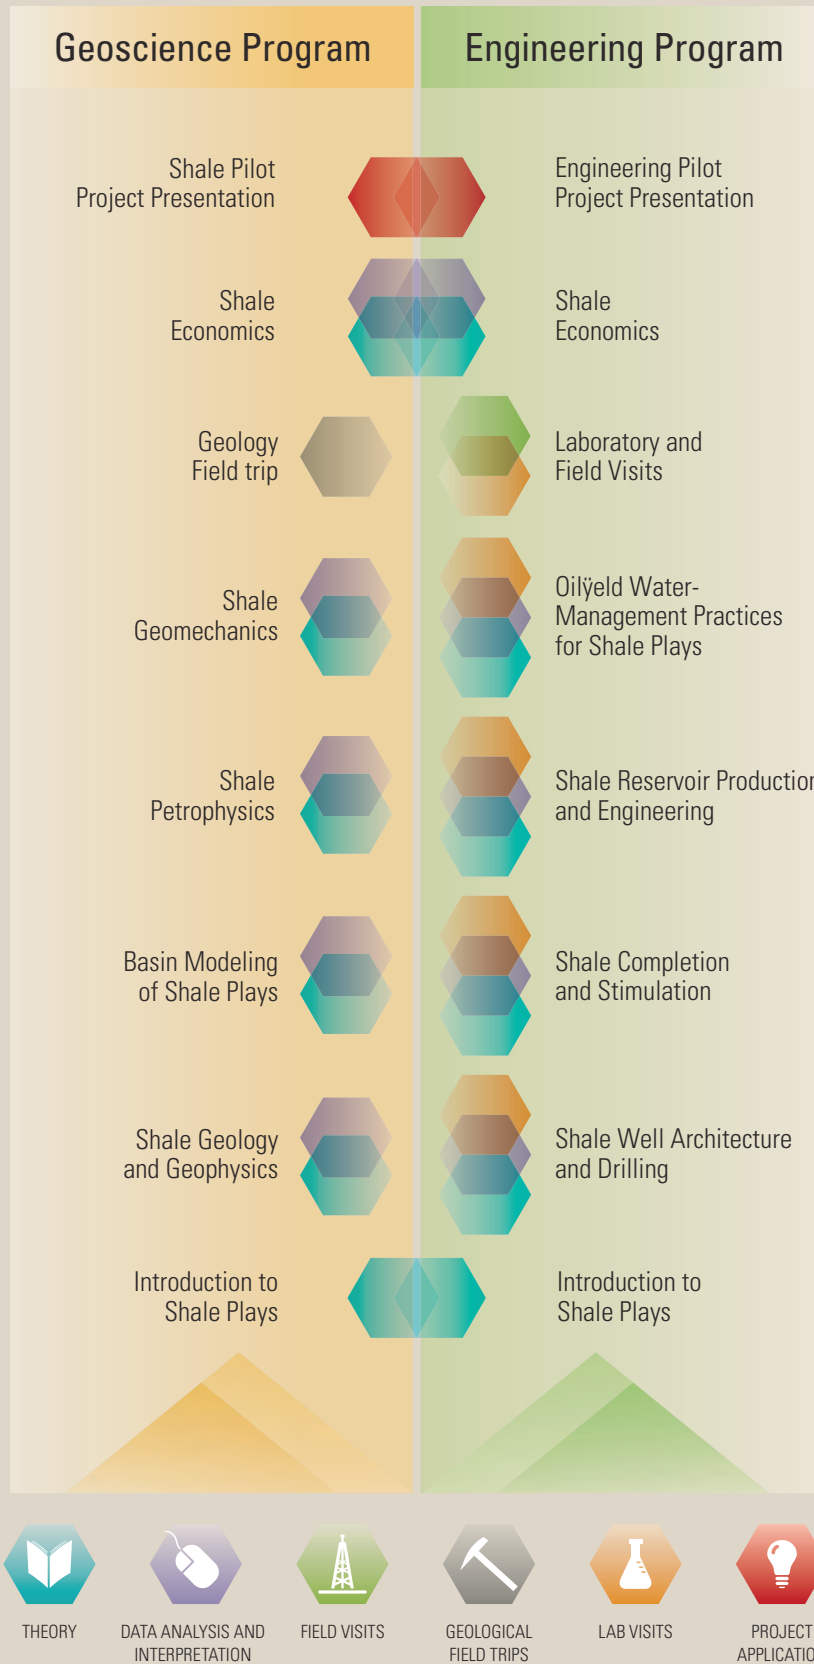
Geoscience Program

Engineering Program

Shale Pilot Project Presentation

Engineering Pilot Project Presentation

Shale Economics

Shale Economics

Geology Field trip

Laboratory and Field Visits

Shale Geomechanics

Oilÿeld Water-Management Practices for Shale Plays

Shale Petrophysics

Shale Reservoir Productio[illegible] and Engineering

Basin Modeling of Shale Plays

Shale Completion and Stimulation

Shale Geology and Geophysics

Shale Well Architecture and Drilling

Introduction to Shale Plays

Introduction to Shale Plays

THEORY

DATA ANALYSIS AND INTERPRETATION

FIELD VISITS

GEOLOGICAL FIELD TRIPS

LAB VISITS

PROJECT APPLICATIO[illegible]